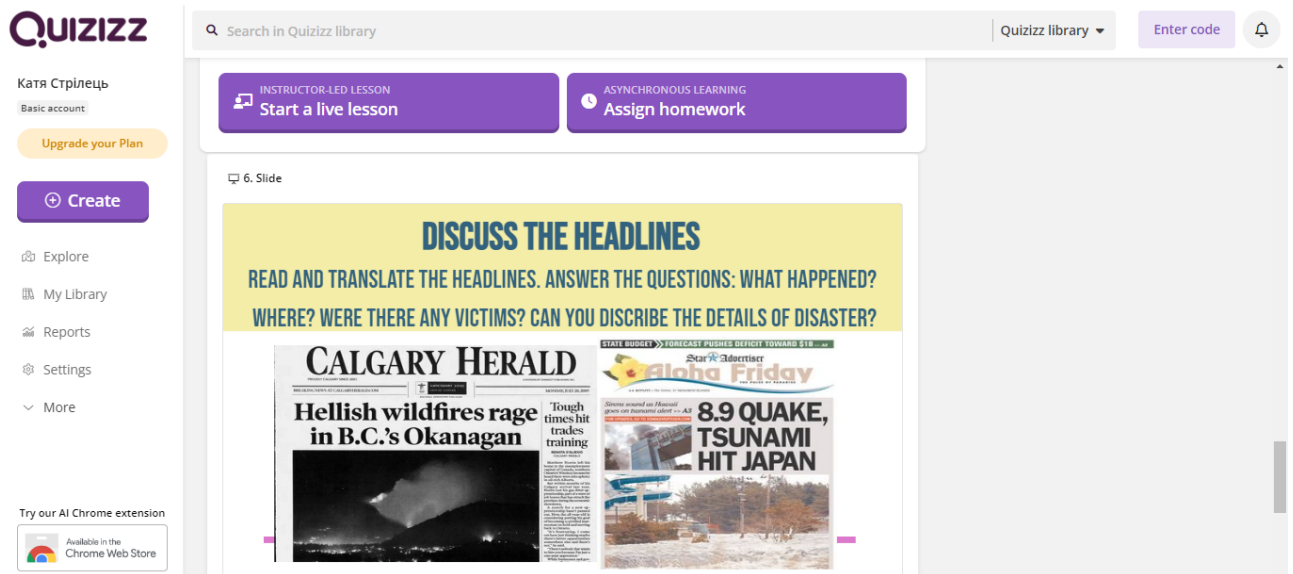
Quizizz

Search in Quizizz library

Quizizz library

Enter code

Катя Стрілець

Basic account

Upgrade your Plan

Create

Explore

My Library

Reports

Settings

More

Try our AI Chrome extension

Available in the Chrome Web Store

INSTRUCTOR-LED LESSON
Start a live lesson

ASYNCHRONOUS LEARNING
Assign homework

6. Slide

DISCUSS THE HEADLINES

READ AND TRANSLATE THE HEADLINES. ANSWER THE QUESTIONS: WHAT HAPPENED? WHERE? WERE THERE ANY VICTIMS? CAN YOU DISCRIBE THE DETAILS OF DISASTER?

CALGARY HERALD

Hellish wildfires rage in B.C.'s Okanagan

Tough times hit trades training

STATE BUDGET FORECAST PUSHES DEFICIT TOWARD $1B

Star Advertiser

Aloha Friday

Sirens sound as Hawaii goes on tsunami alert

8.9 QUAKE, TSUNAMI HIT JAPAN